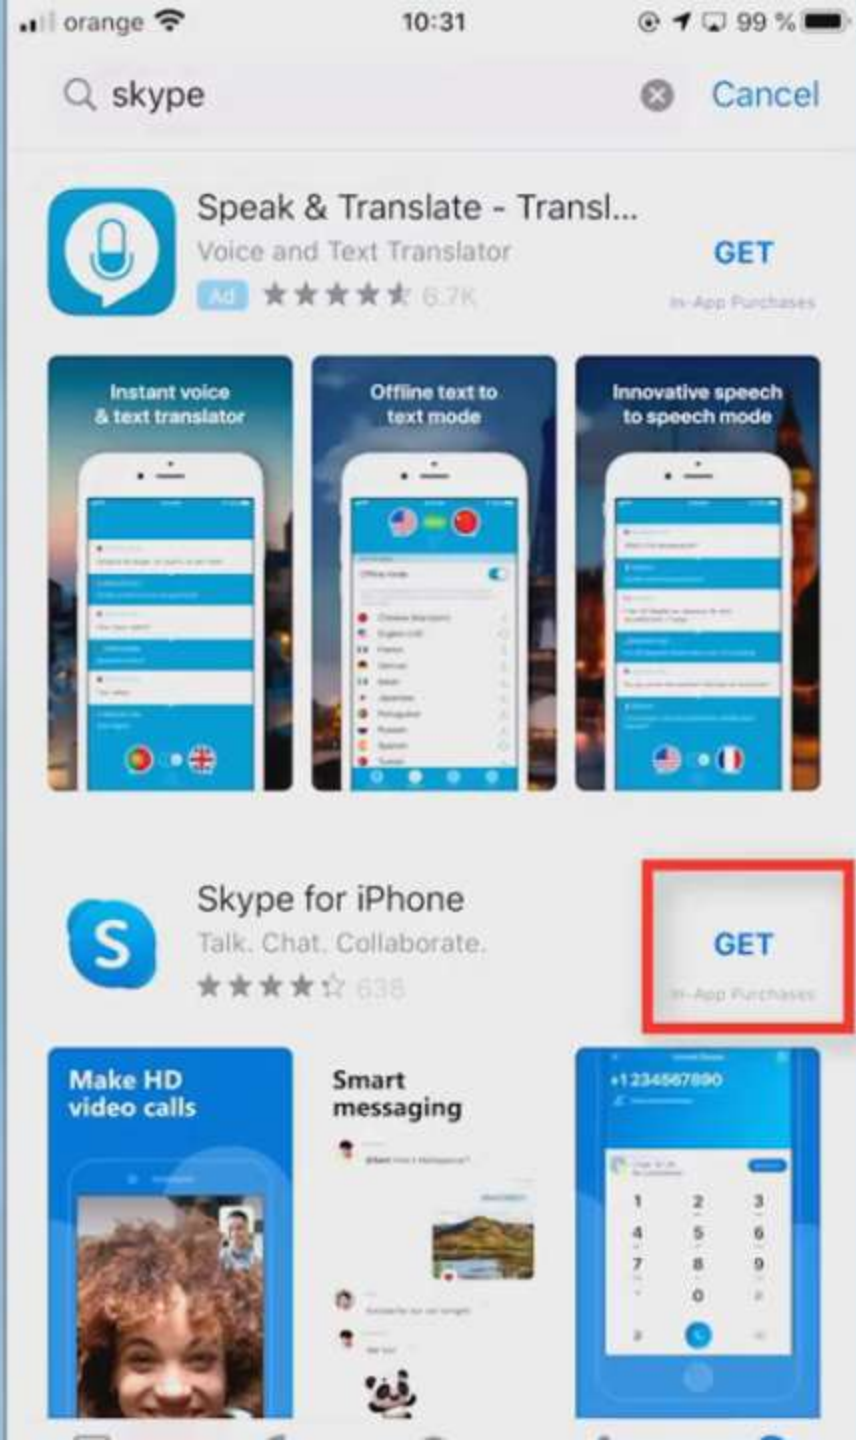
orange 10:31 99 %

skype Cancel

Speak & Translate - Transl...
Voice and Text Translator
Ad 6.7K
GET
In-App Purchases

Instant voice & text translator

Offline text to text mode

Innovative speech to speech mode

Skype for iPhone
Talk. Chat. Collaborate.
635
GET
In-App Purchases

Make HD video calls

Smart messaging

+1234567890

1 2 3
4 5 6
7 8 9
0